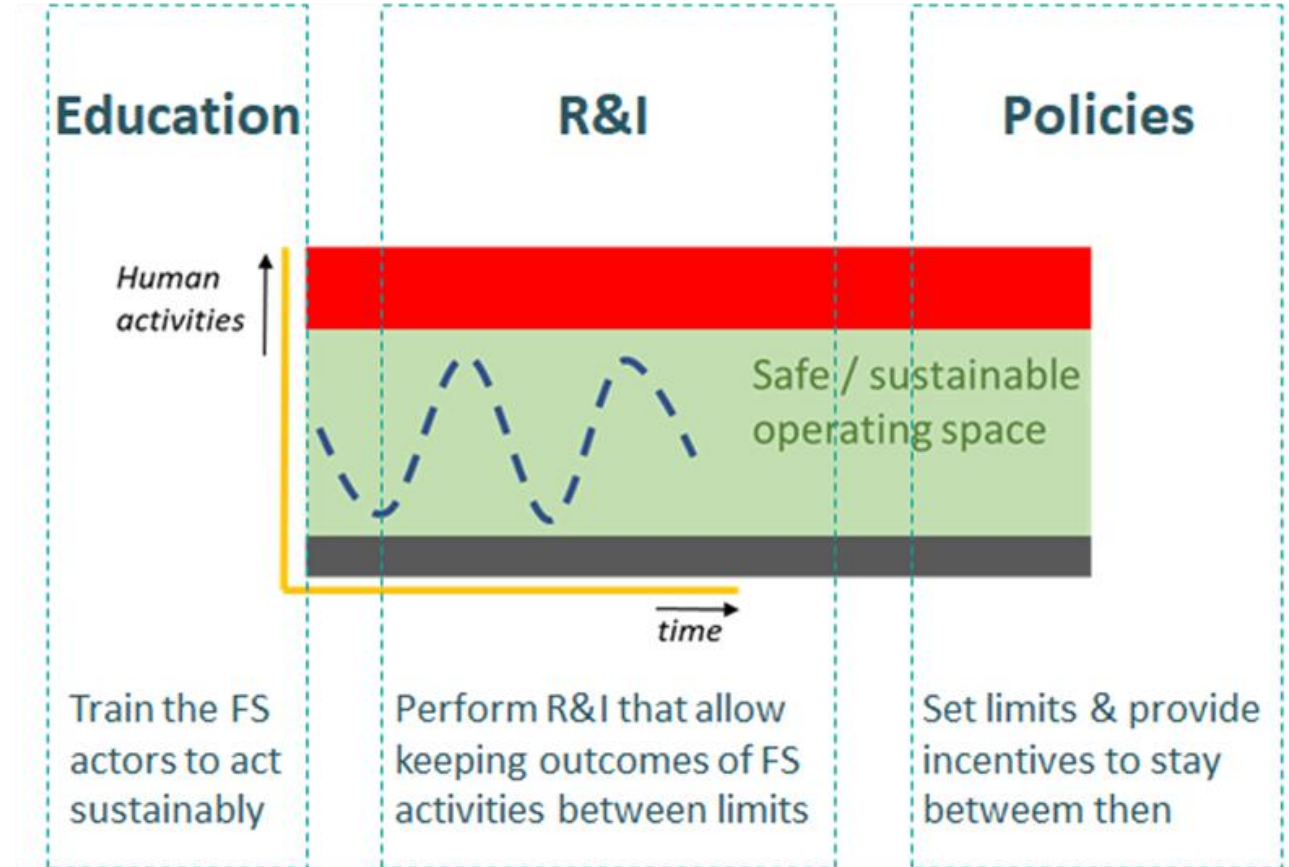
Education

R&I

Policies

Human activities

Safe / sustainable operating space

time

Train the FS actors to act sustainably

Perform R&I that allow keeping outcomes of FS activities between limits

Set limits & provide incentives to stay betweem then